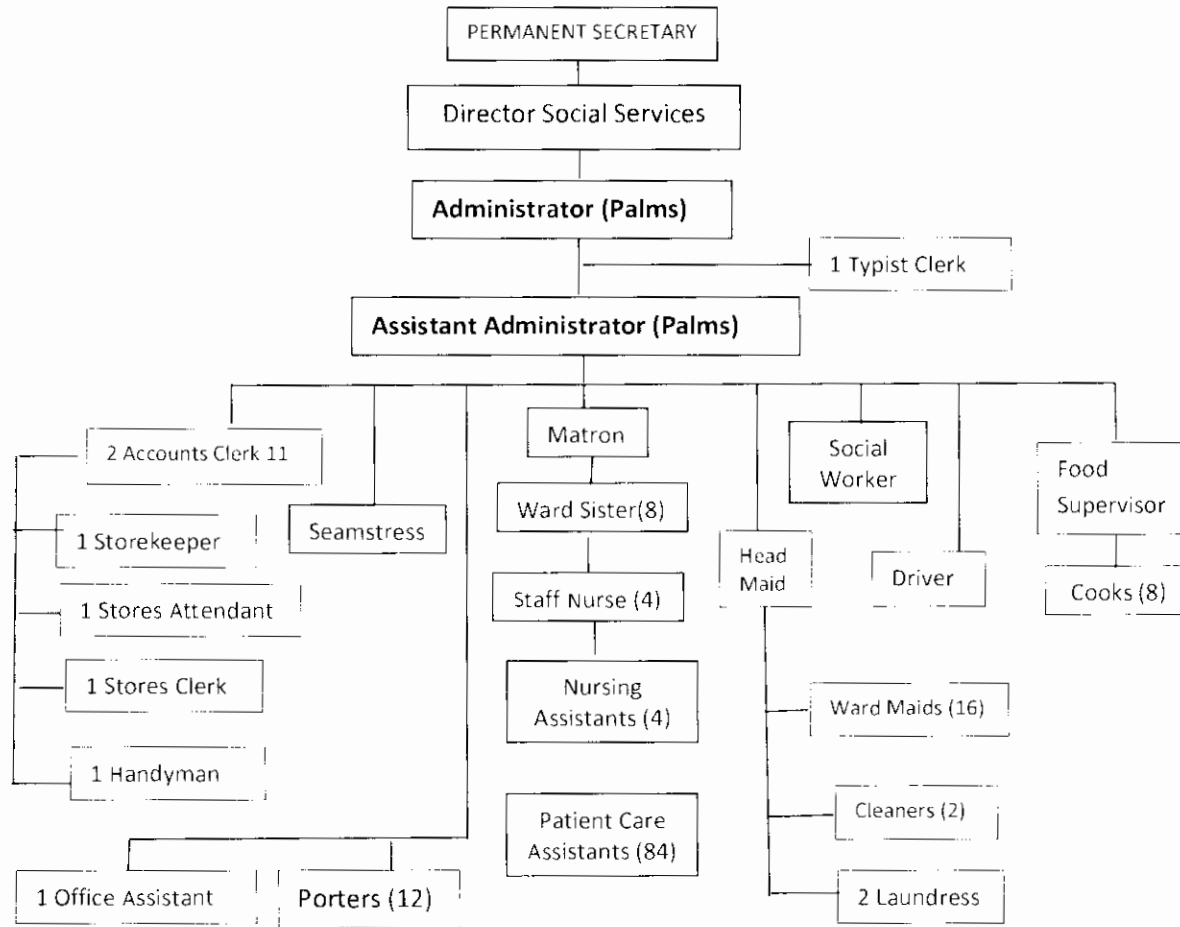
PERMANENT SECRETARY

Director Social Services

Administrator (Palms)

1 Typist Clerk

Assistant Administrator (Palms)

2 Accounts Clerk 11

1 Storekeeper

1 Stores Attendant

1 Stores Clerk

1 Handyman

Seamstress

Matron

Ward Sister(8)

Staff Nurse (4)

Nursing Assistants (4)

Patient Care Assistants (84)

Head Maid

Ward Maids (16)

Cleaners (2)

2 Laundress

Social Worker

Driver

Food Supervisor

Cooks (8)

1 Office Assistant

Porters (12)